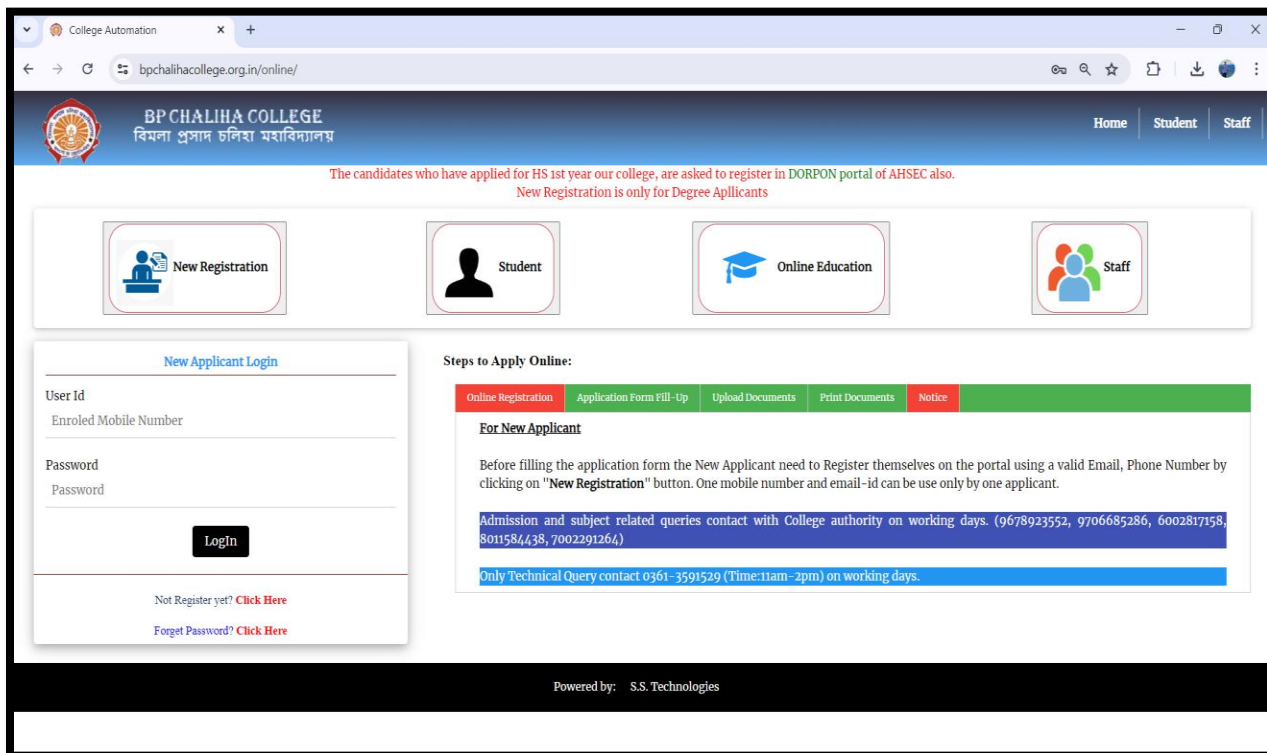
College Automation ×  +

bpchalihacollege.org.in/online/

BP CHALIHA COLLEGE
বিমলা প্ৰসাদ চলিহা মহাবিদ্যালয়

Home | Student | Staff

The candidates who have applied for HS 1st year our college, are asked to register in DORPON portal of AHSEC also.
New Registration is only for Degree Applicants

New Registration

Student

Online Education

Staff

New Applicant Login

User Id
Enroled Mobile Number

Password
Password

LogIn

Not Register yet? Click Here

Forget Password? Click Here

Steps to Apply Online:

| Online Registration | Application Form Fill-Up | Upload Documents | Print Documents | Notice |
|---|---|---|---|---|

For New Applicant

Before filling the application form the New Applicant need to Register themselves on the portal using a valid Email, Phone Number by clicking on "New Registration" button. One mobile number and email-id can be use only by one applicant.

Admission and subject related queries contact with College authority on working days. (9678923552, 9706685286, 6002817158, 8011584438, 7002291264)

Only Technical Query contact 0361-3591529 (Time:11am-2pm) on working days.

Powered by: S.S. Technologies